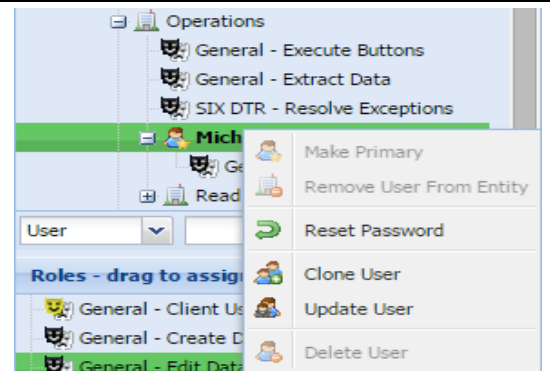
Operations
General - Execute Buttons
General - Extract Data
SIX DTR - Resolve Exceptions
Mich
Ge
Read
User
Roles - drag to assig
General - Client Us
General - Create D
General - Edit Data

Make Primary
Remove User From Entity
Reset Password
Clone User
Update User
Delete User